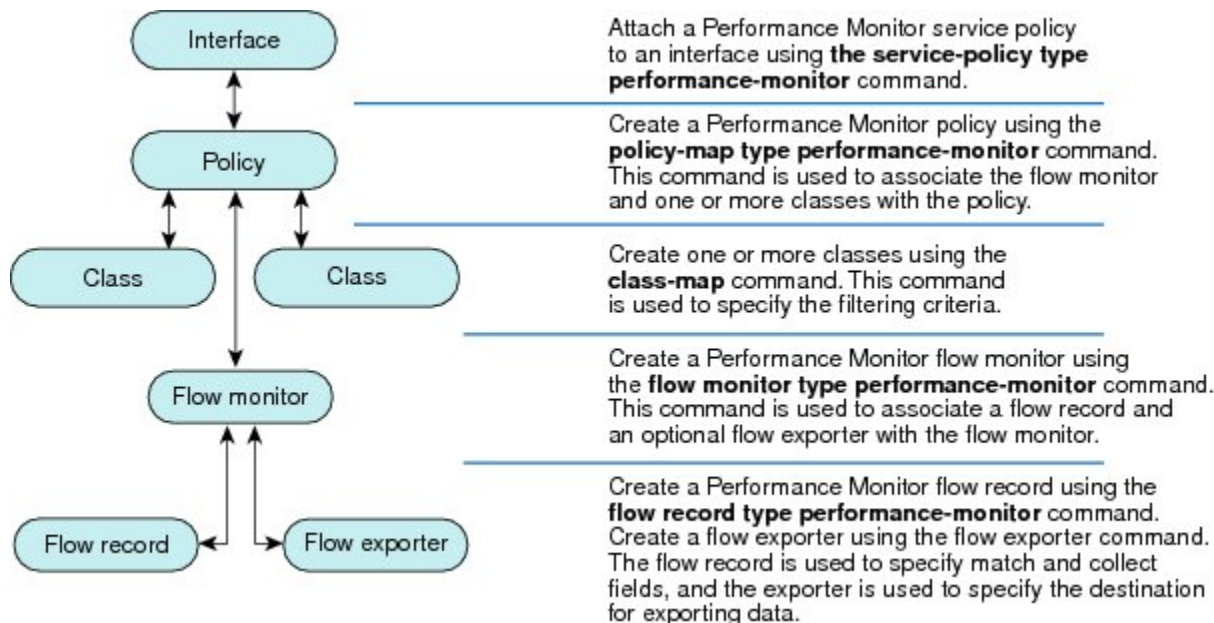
Interface

Policy

Class

Class

Flow monitor

Flow record

Flow exporter

Attach a Performance Monitor service policy to an interface using **the service-policy type performance-monitor** command.

Create a Performance Monitor policy using the **policy-map type performance-monitor** command. This command is used to associate the flow monitor and one or more classes with the policy.

Create one or more classes using the **class-map** command. This command is used to specify the filtering criteria.

Create a Performance Monitor flow monitor using the **flow monitor type performance-monitor** command. This command is used to associate a flow record and an optional flow exporter with the flow monitor.

Create a Performance Monitor flow record using the **flow record type performance-monitor** command. Create a flow exporter using the flow exporter command. The flow record is used to specify match and collect fields, and the exporter is used to specify the destination for exporting data.